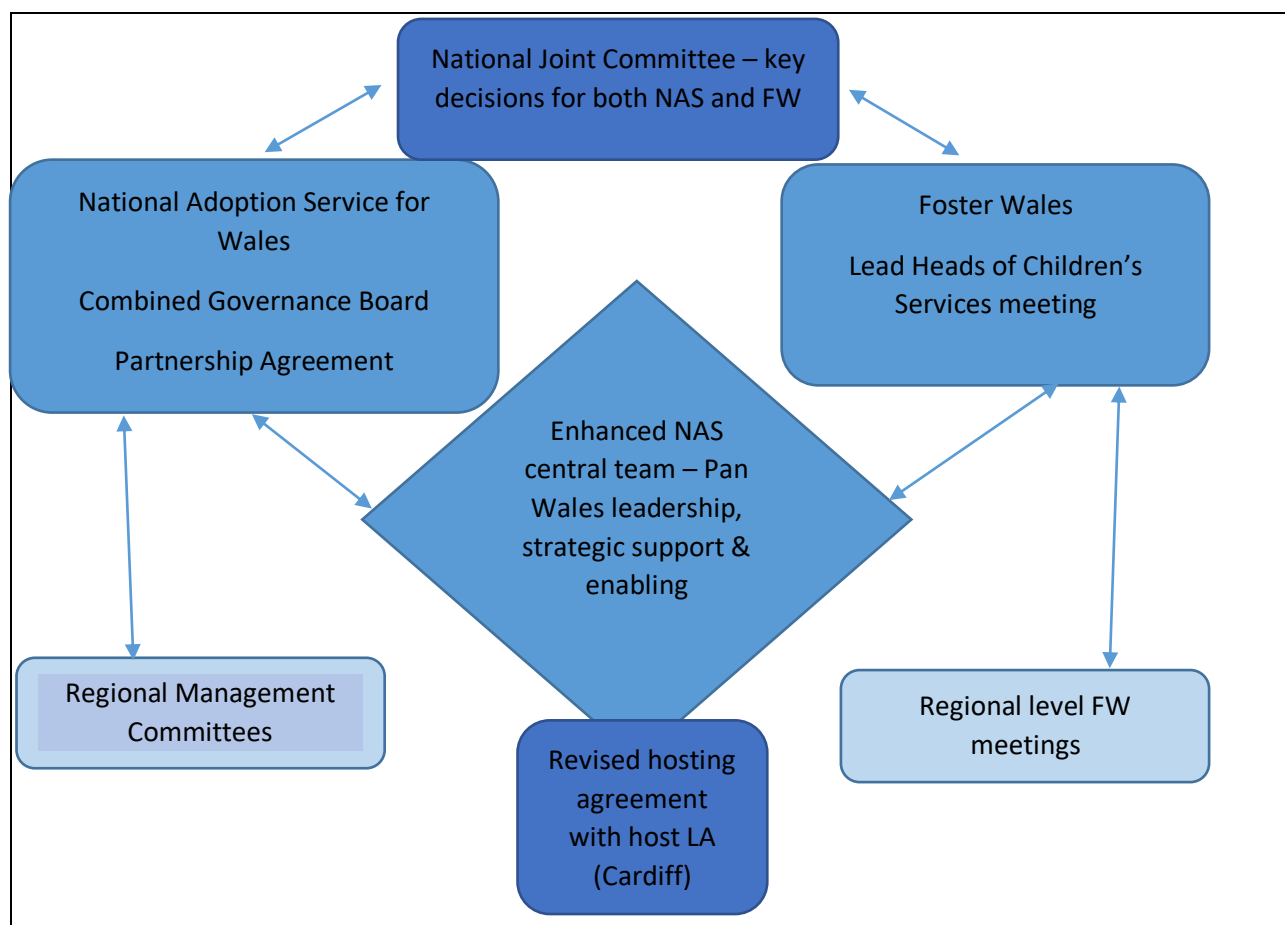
National Joint Committee – key decisions for both NAS and FW

National Adoption Service for Wales

Combined Governance Board

Partnership Agreement

Foster Wales

Lead Heads of Children's Services meeting

Enhanced NAS central team – Pan Wales leadership, strategic support & enabling

Regional Management Committees

Revised hosting agreement with host LA (Cardiff)

Regional level FW meetings